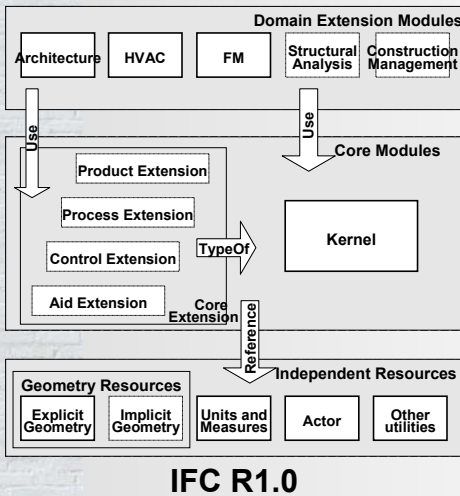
Domain Extension Modules

Architecture

HVAC

FM

Structural Analysis

Construction Management

Use

Use

Core Modules

Product Extension

Process Extension

Control Extension

TypeOf

Kernel

Aid Extension

Core Extension

Reference

Independent Resources

Geometry Resources

Explicit Geometry

Implicit Geometry

Units and Measures

Actor

Other utilities

IFC R1.0